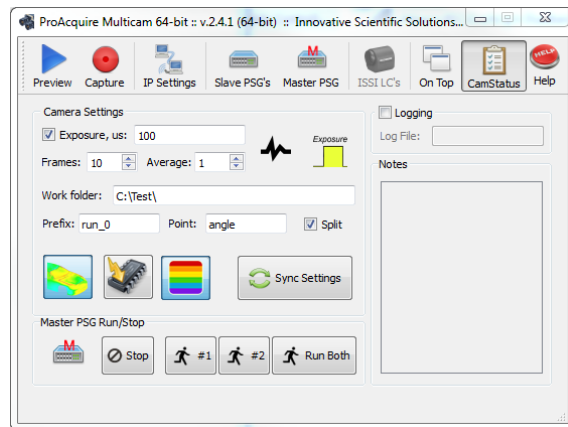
ProAcquire Multicam 64-bit :: v.2.4.1 (64-bit) :: Innovative Scientific Solutions...

Preview Capture IP Settings Slave PSG's Master PSG ISSI LC's On Top CamStatus Help

Camera Settings
Exposure, us: 100
Exposure
Frames: 10 Average: 1
Work folder: C:\Test\
Prefix: run_0 Point: angle Split
Sync Settings

Logging
Log File:
Notes

Master PSG Run/Stop
Stop #1 #2 Run Both